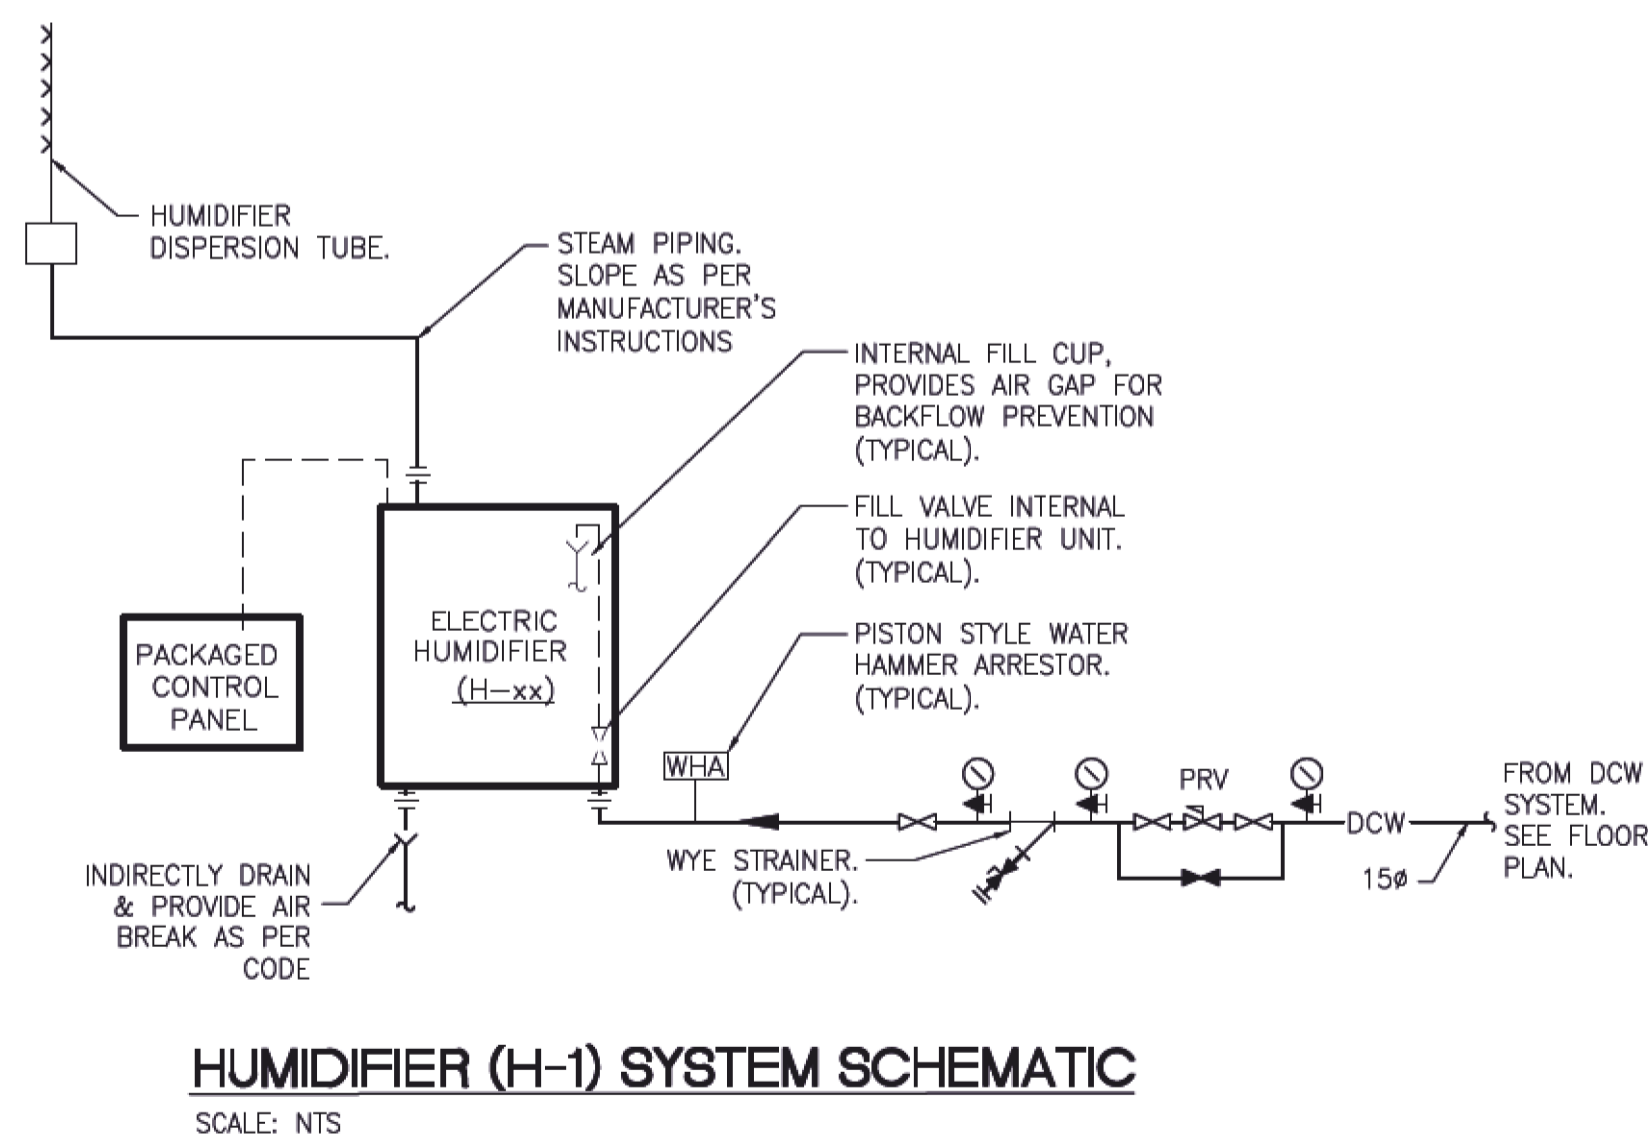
HUMIDIFIER DISPERSION TUBE.

STEAM PIPING. SLOPE AS PER MANUFACTURER'S INSTRUCTIONS

INTERNAL FILL CUP, PROVIDES AIR GAP FOR BACKFLOW PREVENTION (TYPICAL).

FILL VALVE INTERNAL TO HUMIDIFIER UNIT. (TYPICAL).

PISTON STYLE WATER HAMMER ARRESTOR. (TYPICAL).

PACKAGED CONTROL PANEL

ELECTRIC HUMIDIFIER (H-xx)

WHA

PRV

DCW

FROM DCW SYSTEM. SEE FLOOR PLAN.

15ø

WYE STRAINER. (TYPICAL).

INDIRECTLY DRAIN & PROVIDE AIR BREAK AS PER CODE

HUMIDIFIER (H-1) SYSTEM SCHEMATIC

SCALE: NTS